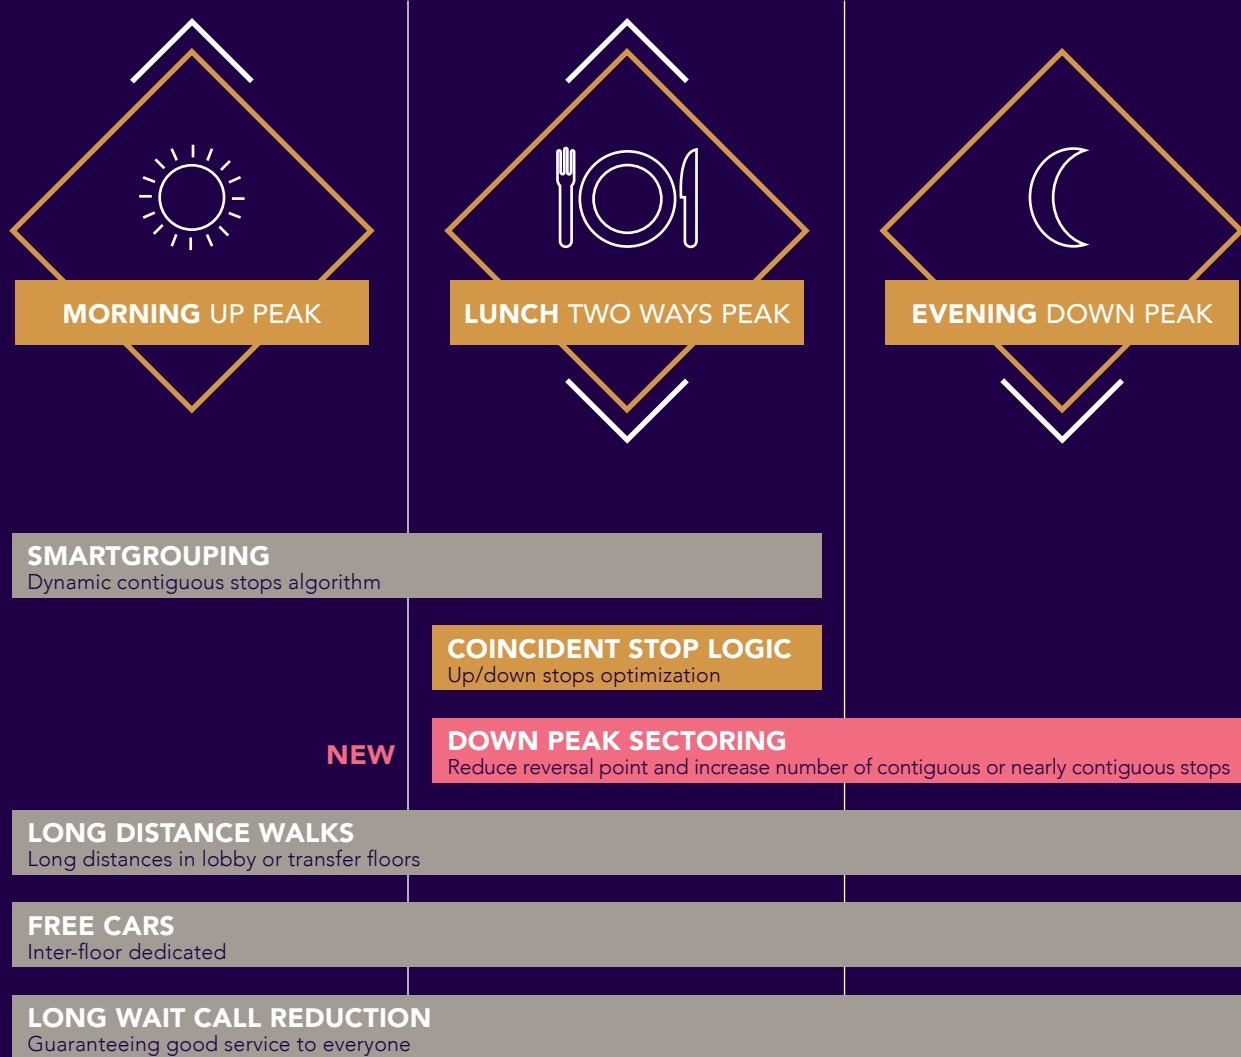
MORNING UP PEAK

LUNCH TWO WAYS PEAK

EVENING DOWN PEAK

SMARTGROUPING
Dynamic contiguous stops algorithm

COINCIDENT STOP LOGIC
Up/down stops optimization

NEW

DOWN PEAK SECTORING
Reduce reversal point and increase number of contiguous or nearly contiguous stops

LONG DISTANCE WALKS
Long distances in lobby or transfer floors

FREE CARS
Inter-floor dedicated

LONG WAIT CALL REDUCTION
Guaranteeing good service to everyone